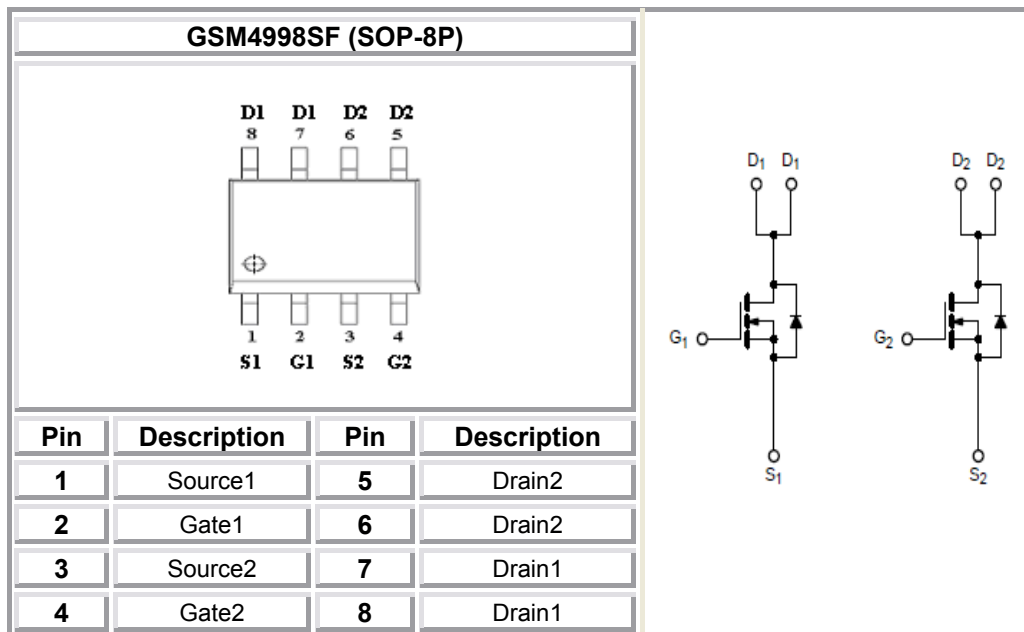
GSM4998SF (SOP-8P)

D1 D1 D2 D2
8 7 6 5

1 2 3 4
S1 G1 S2 G2

| Pin | Description | Pin | Description |
|---|---|---|---|
| 1 | Source1 | 5 | Drain2 |
| 2 | Gate1 | 6 | Drain2 |
| 3 | Source2 | 7 | Drain1 |
| 4 | Gate2 | 8 | Drain1 |

$D_1$ $D_1$
$G_1$
$S_1$

$D_2$ $D_2$
$G_2$
$S_2$